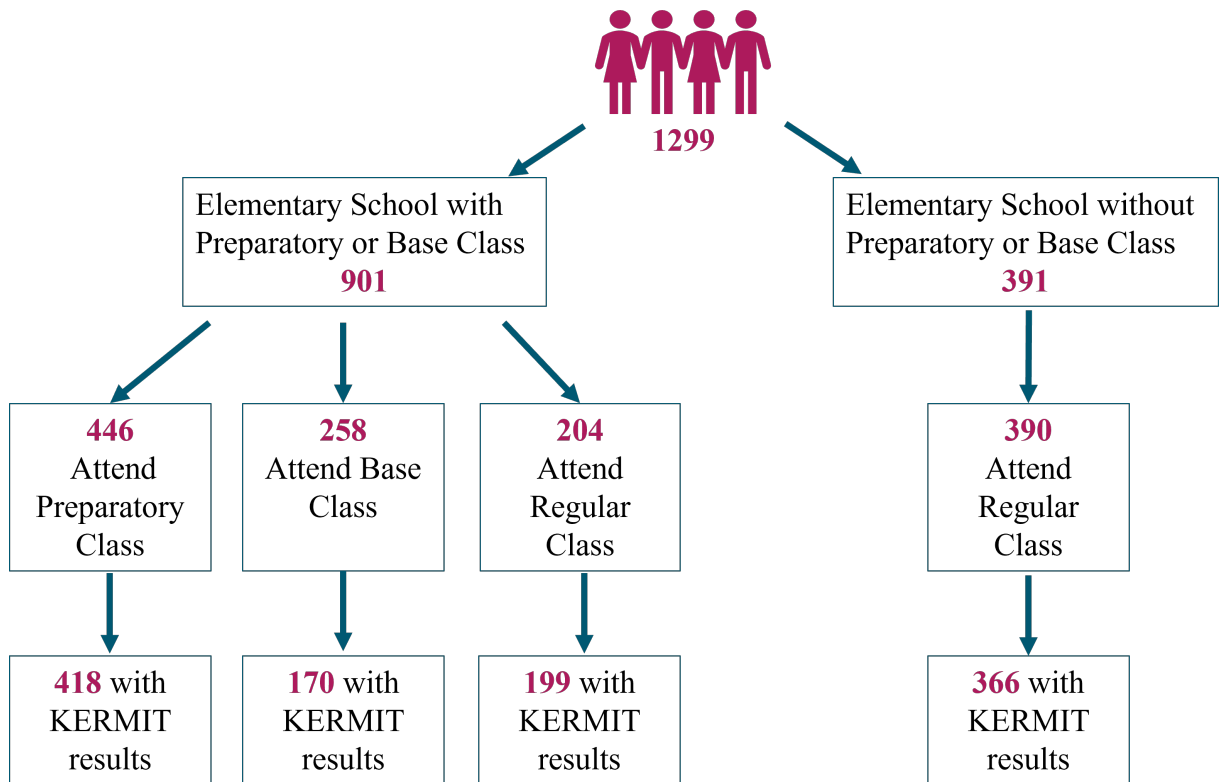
1299

Elementary School with Preparatory or Base Class
901

Elementary School without Preparatory or Base Class
391

446
Attend Preparatory Class

258
Attend Base Class

204
Attend Regular Class

390
Attend Regular Class

418 with KERMIT results

170 with KERMIT results

199 with KERMIT results

366 with KERMIT results